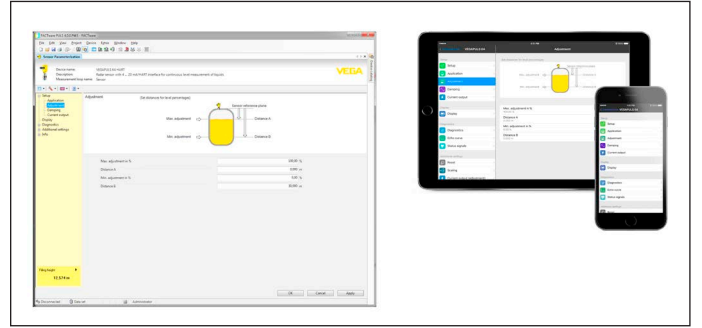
PACTware

File Edit View Project Device Extras Window Help

Sensor Parameterization

Device name
Description
Measurement loop name

VEGA

Setup
Application
Adjustment
Damping
Current output
Display
Diagnostics
Additional settings
Info

Adjustment

Sensor reference plane

Max. adjustment

Distance A

Min. adjustment

Distance B

Max. adjustment in %

100.00 %

Distance A

0.000 m

Min. adjustment in %

0.00 %

Distance B

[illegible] m

Filling height

OK Cancel Apply

Disconnected Data set Administrator

Adjustment

Setup
Application
Adjustment
Damping
Current output
Display
Diagnostics
Peak values
Echo curve
Status signals
Reset
Scaling

Max. adjustment in %
Distance A
Min. adjustment in %
Distance B